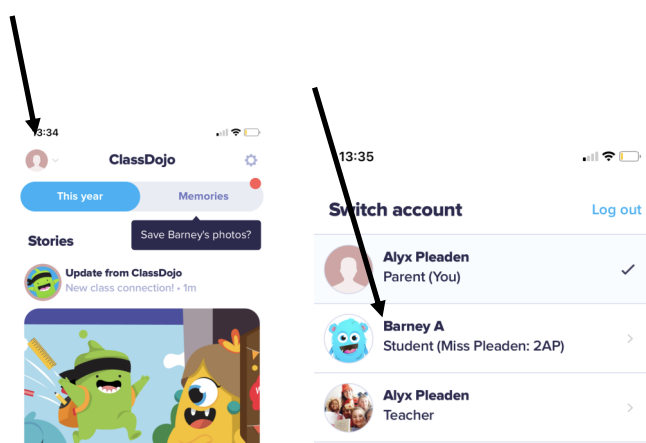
13:34

ClassDojo

This year

Memories

Save Barney's photos?

Stories

Update from ClassDojo

New class connection! • 1m

13:35

Switch account

Log out

Alyx Pleaden

Parent (You)

Barney A

Student (Miss Pleaden: 2AP)

Alyx Pleaden

Teacher